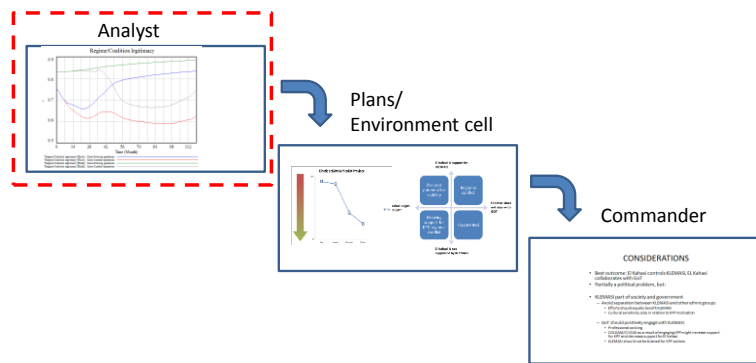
Analyst

Regime/Coalition legitimacy

Time (Month)

Plans/
Environment cell

Commander

CONSIDERATIONS

• Best outcome: El Kahasi controls KLEMASI, El Kahasi collaborates with GoT

• Partially a political problem, but:

• KLEMASI part of society and government

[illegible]